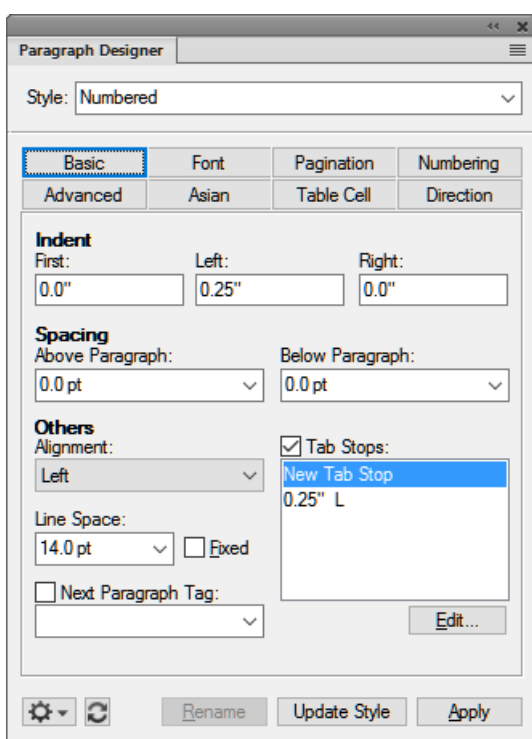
Paragraph Designer

Style: Numbered

| Basic | Font | Pagination | Numbering |
|---|---|---|---|
| Advanced | Asian | Table Cell | Direction |

Indent
First: 0.0"
Left: 0.25"
Right: 0.0"

Spacing
Above Paragraph: 0.0 pt
Below Paragraph: 0.0 pt

Others
Alignment: Left
Tab Stops:
New Tab Stop
0.25" L

Line Space: 14.0 pt
Fixed

Next Paragraph Tag:

Edit...

Rename
Update Style
Apply